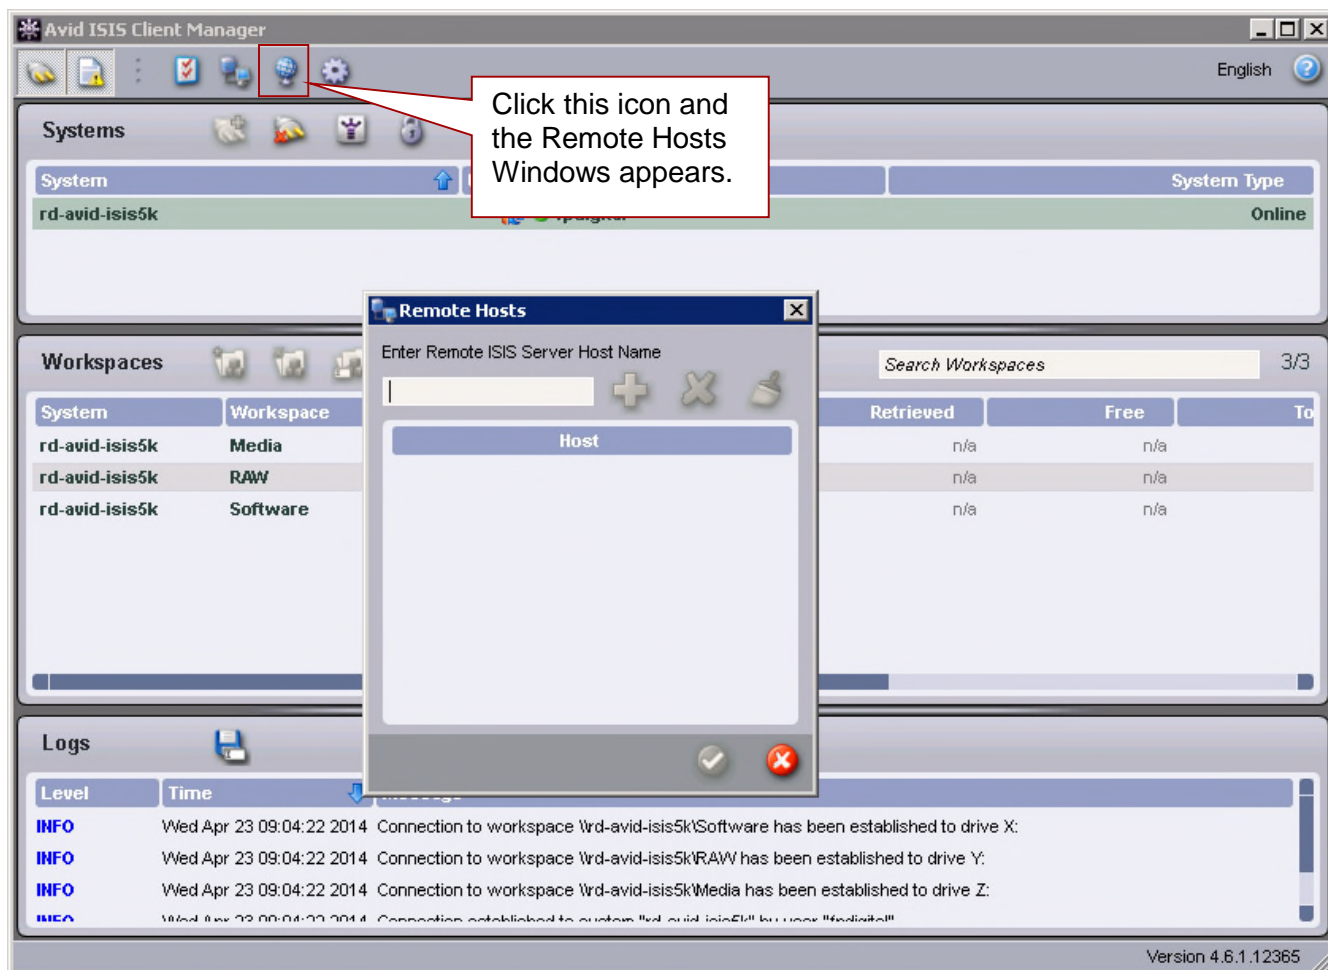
Avid ISIS Client Manager

English

Click this icon and the Remote Hosts Windows appears.

Systems

| System | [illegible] | System Type |
|---|---|---|
| rd-avid-isis5k | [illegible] | Online |

Remote Hosts

Enter Remote ISIS Server Host Name

Host

Workspaces

Search Workspaces

3/3

| System | Workspace | Retrieved | Free | To |
|---|---|---|---|---|
| rd-avid-isis5k | Media | n/a | n/a | |
| rd-avid-isis5k | RAW | n/a | n/a | |
| rd-avid-isis5k | Software | n/a | n/a | |

Logs

| Level | Time | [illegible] |
|---|---|---|
| INFO | Wed Apr 23 09:04:22 2014 | Connection to workspace \\rd-avid-isis5k\Software has been established to drive X: |
| INFO | Wed Apr 23 09:04:22 2014 | Connection to workspace \\rd-avid-isis5k\RAW has been established to drive Y: |
| INFO | Wed Apr 23 09:04:22 2014 | Connection to workspace \\rd-avid-isis5k\Media has been established to drive Z: |
| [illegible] | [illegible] | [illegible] |

Version 4.6.1.12365